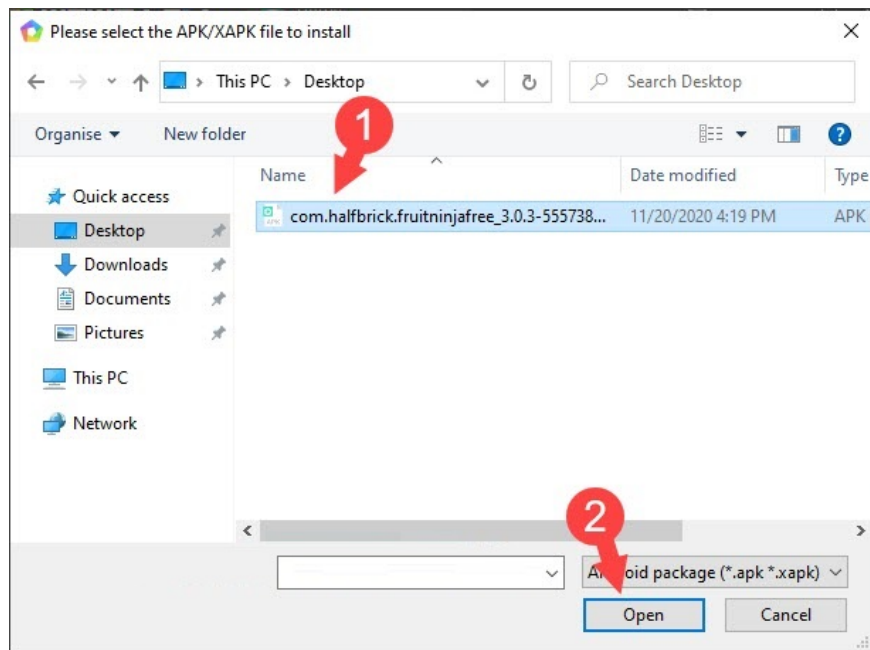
Please select the APK/XAPK file to install

This PC > Desktop

Search Desktop

Organise ▾ New folder

1

Name

Date modified

Type

com.halfbrick.fruitninjafree_3.0.3-555738...

11/20/2020 4:19 PM

APK

Quick access

Desktop

Downloads

Documents

Pictures

This PC

Network

2

A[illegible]oid package (*.apk *.xapk)

Open

Cancel